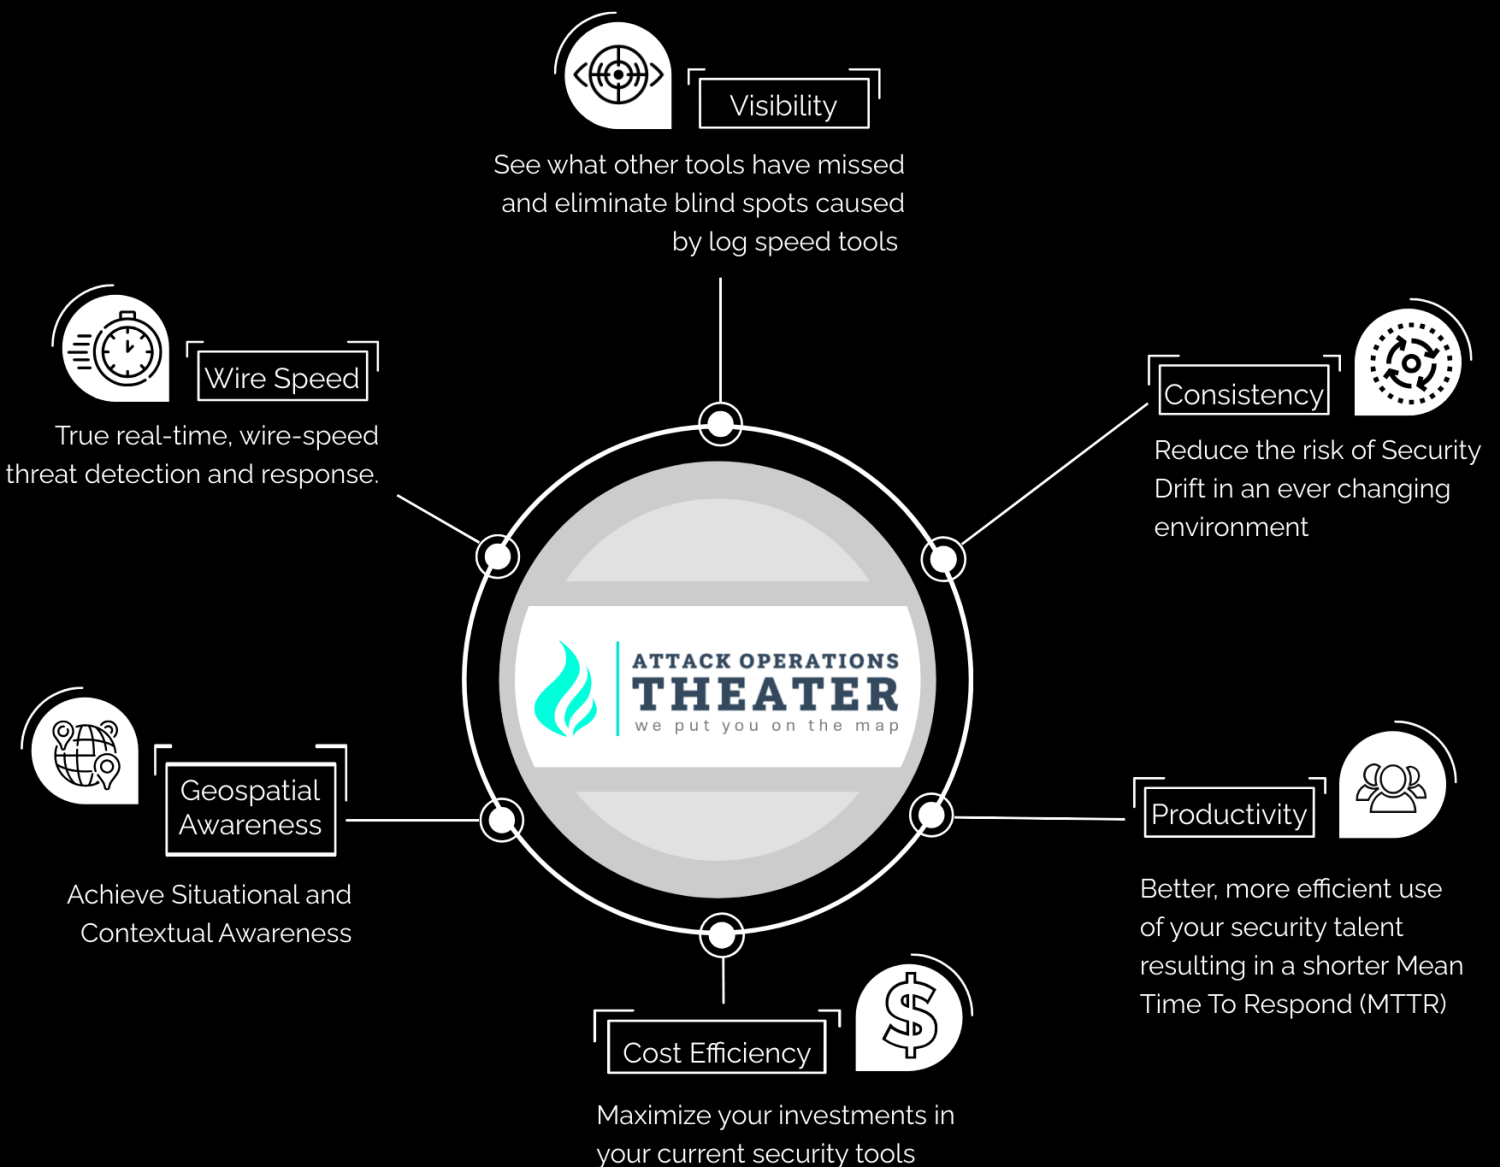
Visibility

See what other tools have missed and eliminate blind spots caused by log speed tools

Wire Speed

True real-time, wire-speed threat detection and response.

Consistency

Reduce the risk of Security Drift in an ever changing environment

ATTACK OPERATIONS
THEATER
we put you on the map

Geospatial Awareness

Achieve Situational and Contextual Awareness

Productivity

Better, more efficient use of your security talent resulting in a shorter Mean Time To Respond (MTTR)

Cost Efficiency

Maximize your investments in your current security tools